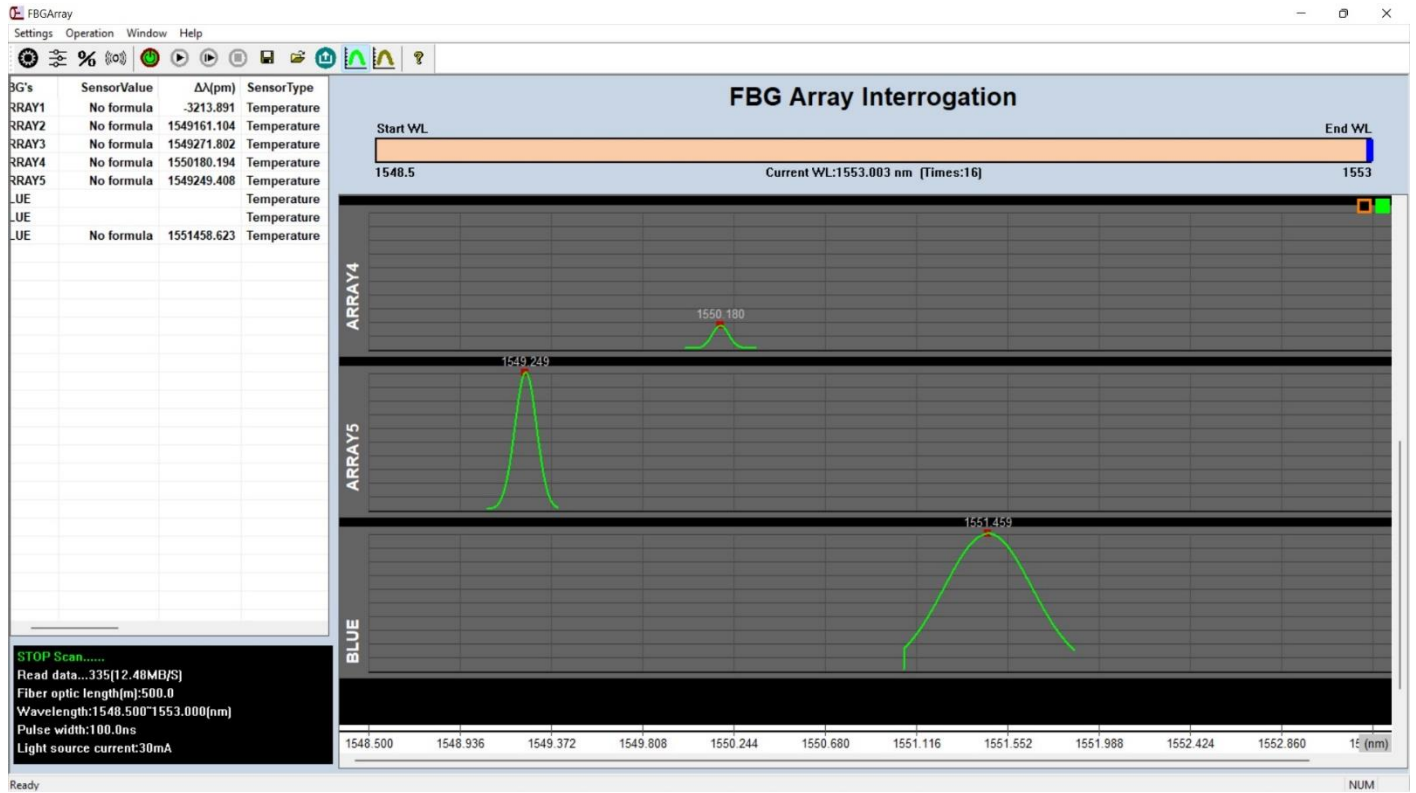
FBGArray

Settings Operation Window Help

| BG's | SensorValue | Δλ(pm) | SensorType |
|---|---|---|---|
| RRAY1 | No formula | -3213.891 | Temperature |
| RRAY2 | No formula | 1549161.104 | Temperature |
| RRAY3 | No formula | 1549271.802 | Temperature |
| RRAY4 | No formula | 1550180.194 | Temperature |
| RRAY5 | No formula | 1549249.408 | Temperature |
| LUE | | | Temperature |
| LUE | | | Temperature |
| LUE | No formula | 1551458.623 | Temperature |

FBG Array Interrogation

Start WL
End WL
1548.5
Current WL:1553.003 nm [Times:16]
1553

ARRAY4
1550.180

ARRAY5
1549.249

BLUE
1551.459

1548.500 1548.936 1549.372 1549.808 1550.244 1550.680 1551.116 1551.552 1551.988 1552.424 1552.860 1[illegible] (nm)

STOP Scan......
Read data...335(12.48MB/S)
Fiber optic length(m):500.0
Wavelength:1548.500~1553.000(nm)
Pulse width:100.0ns
Light source current:30mA

Ready
NUM